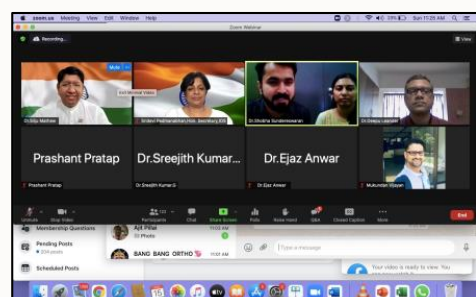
zoom.us Meeting View Edit Window Help
Sun 11:28 AM
Zoom Webinar
Recording...
View
Mute
Dr.Biju Mathew
Sridevi Padmanabhan,Hon. Secretary,KSI
Dr.Shobha Sundaresan
Dr.Deepu Lazarus
Prashant Pratap
Dr.Sreejith Kumar...
Dr.Ejaz Anwar
Prashant Pratap
Dr.Sreejith Kumar.G
Dr.Ejaz Anwar
Mukundan Vijayan
Unmute
Stop Video
Participants
Chat
Share Screen
Polls
Record
Q&A
Closed Caption
More
End
Membership Questions
Pending Posts
Scheduled Posts
Ajit Pillai
BANG BANG ORTHO
Write a message
Your video is ready to view